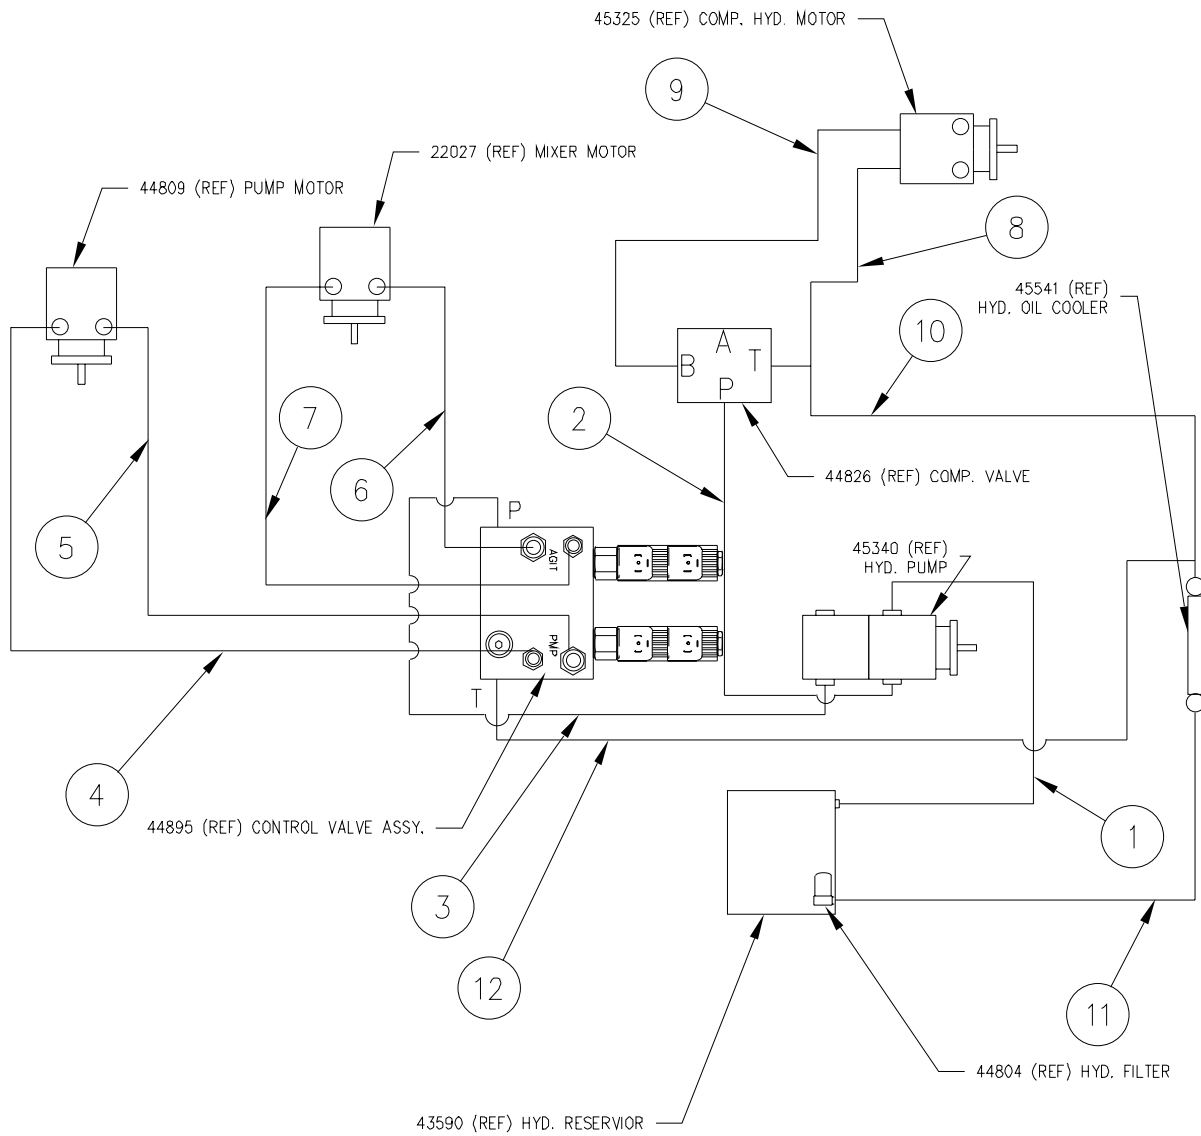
45325 (REF) COMP. HYD. MOTOR

9

22027 (REF) MIXER MOTOR

44809 (REF) PUMP MOTOR

8

45541 (REF)
HYD. OIL COOLER

10

B A T
P

7

2

6

5

44826 (REF) COMP. VALVE

P

AGIT

45340 (REF)
HYD. PUMP

PMP

T

4

1

44895 (REF) CONTROL VALVE ASSY.

3

12

11

44804 (REF) HYD. FILTER

43590 (REF) HYD. RESERVIOR